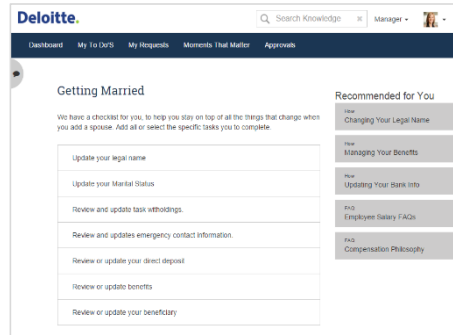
Deloitte.

Search Knowledge

Manager

Dashboard My To Do'S My Requests Moments That Matter Approvals

Getting Married

We have a checklist for you, to help you stay on top of all the things that change when you add a spouse. Add all or select the specific tasks you to complete.

Update your legal name

Update your Marital Status

Review and update task witholdings.

Review and updates emergency contact information.

Review or update your direct deposit

Review or update benefits

Review or update your beneficiary

Recommended for You

How
Changing Your Legal Name

How
Managing Your Benefits

How
Updating Your Bank Info

FAQ
Employee Salary FAQs

FAQ
Compensation Philosophy